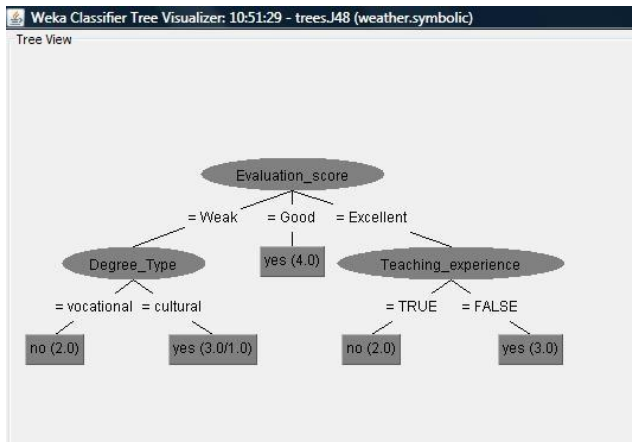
Weka Classifier Tree Visualizer: 10:51:29 - trees.J48 (weather.symbolic)

Tree View

Evaluation_score

= Weak

= Good

= Excellent

Degree_Type

yes (4.0)

Teaching_experience

= vocational

= cultural

= TRUE

= FALSE

no (2.0)

yes (3.0/1.0)

no (2.0)

yes (3.0)